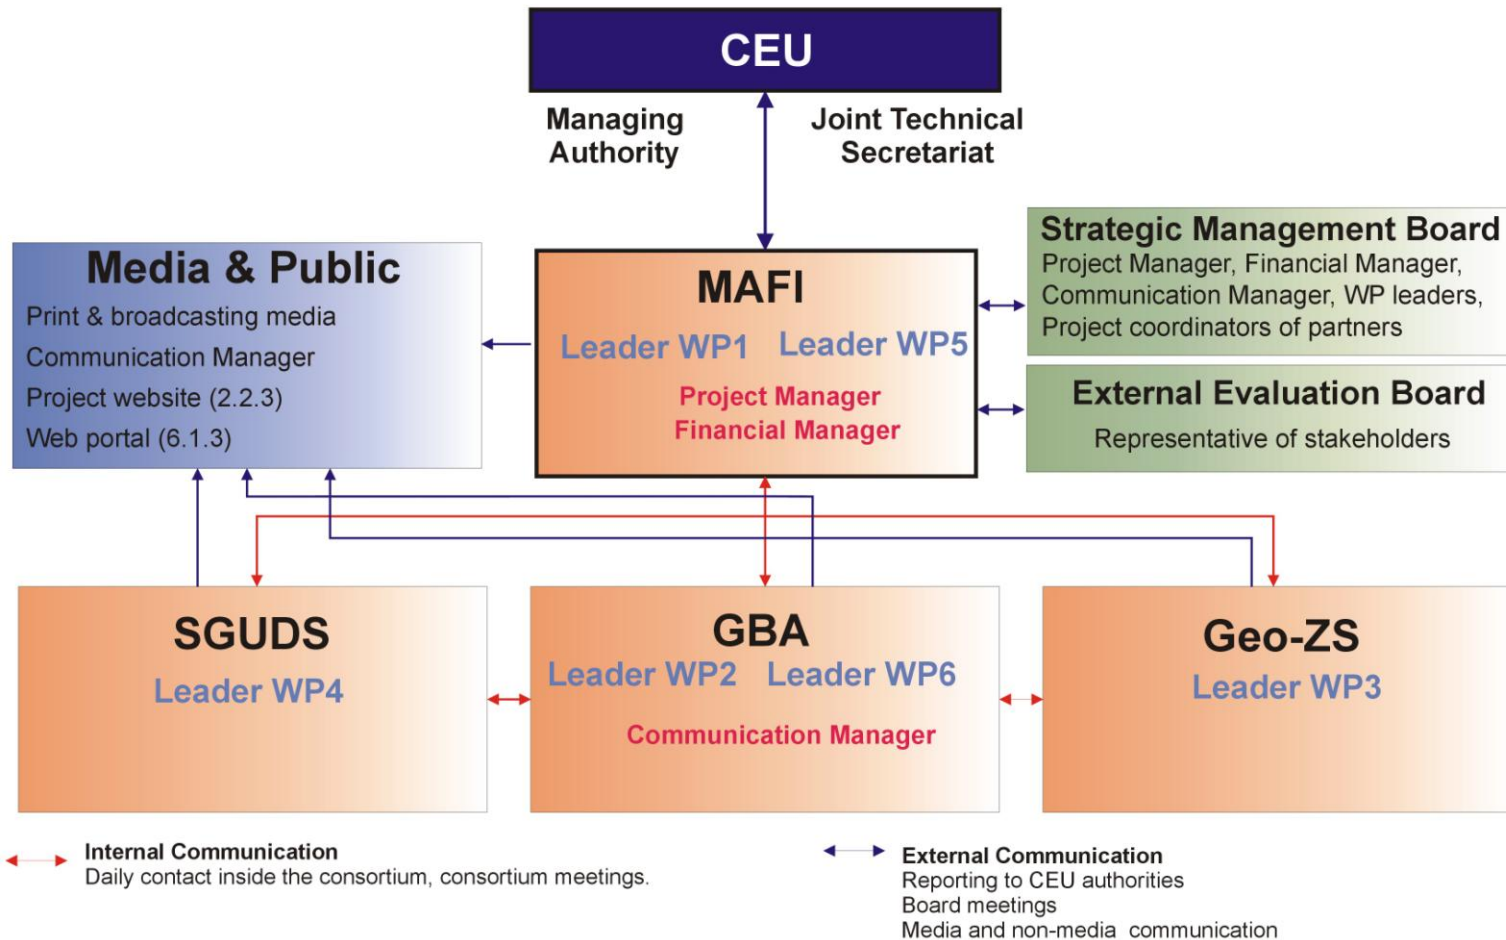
CEU

Managing Authority

Joint Technical Secretariat

Media & Public
Print & broadcasting media
Communication Manager
Project website (2.2.3)
Web portal (6.1.3)

MAFI
Leader WP1 Leader WP5
Project Manager
Financial Manager

Strategic Management Board
Project Manager, Financial Manager, Communication Manager, WP leaders, Project coordinators of partners

External Evaluation Board
Representative of stakeholders

SGUDS
Leader WP4

GBA
Leader WP2 Leader WP6
Communication Manager

Geo-ZS
Leader WP3

Internal Communication
Daily contact inside the consortium, consortium meetings.

External Communication
Reporting to CEU authorities
Board meetings
Media and non-media communication